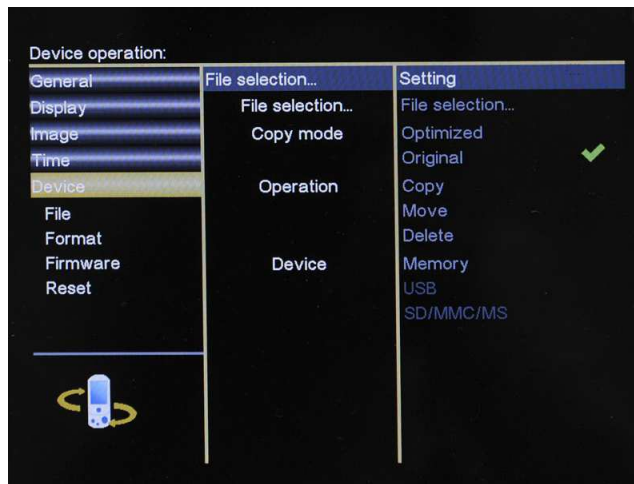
Device operation:

General
Display
Image
Time
Device
File
Format
Firmware
Reset

File selection...
File selection...
Copy mode
Operation
Device

Setting
File selection...
Optimized
Original
Copy
Move
Delete
Memory
USB
SD/MMC/MS